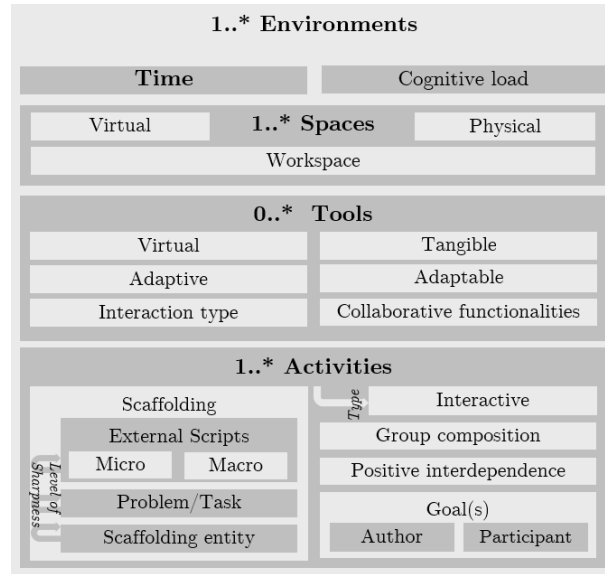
1..* Environments

Time

Cognitive load

Virtual

1..* Spaces

Physical

Workspace

0..* Tools

Virtual

Tangible

Adaptive

Adaptable

Interaction type

Collaborative functionalities

1..* Activities

Scaffolding

External Scripts

Micro

Macro

Level of Sharpness

Problem/Task

Scaffolding entity

Type

Interactive

Group composition

Positive interdependence

Goal(s)

Author

Participant